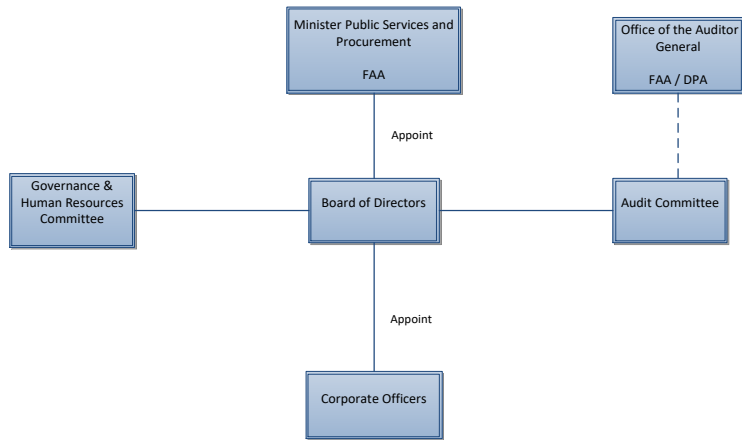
Minister Public Services and Procurement

FAA

Office of the Auditor General

FAA / DPA

Appoint

Governance & Human Resources Committee

Board of Directors

Audit Committee

Appoint

Corporate Officers